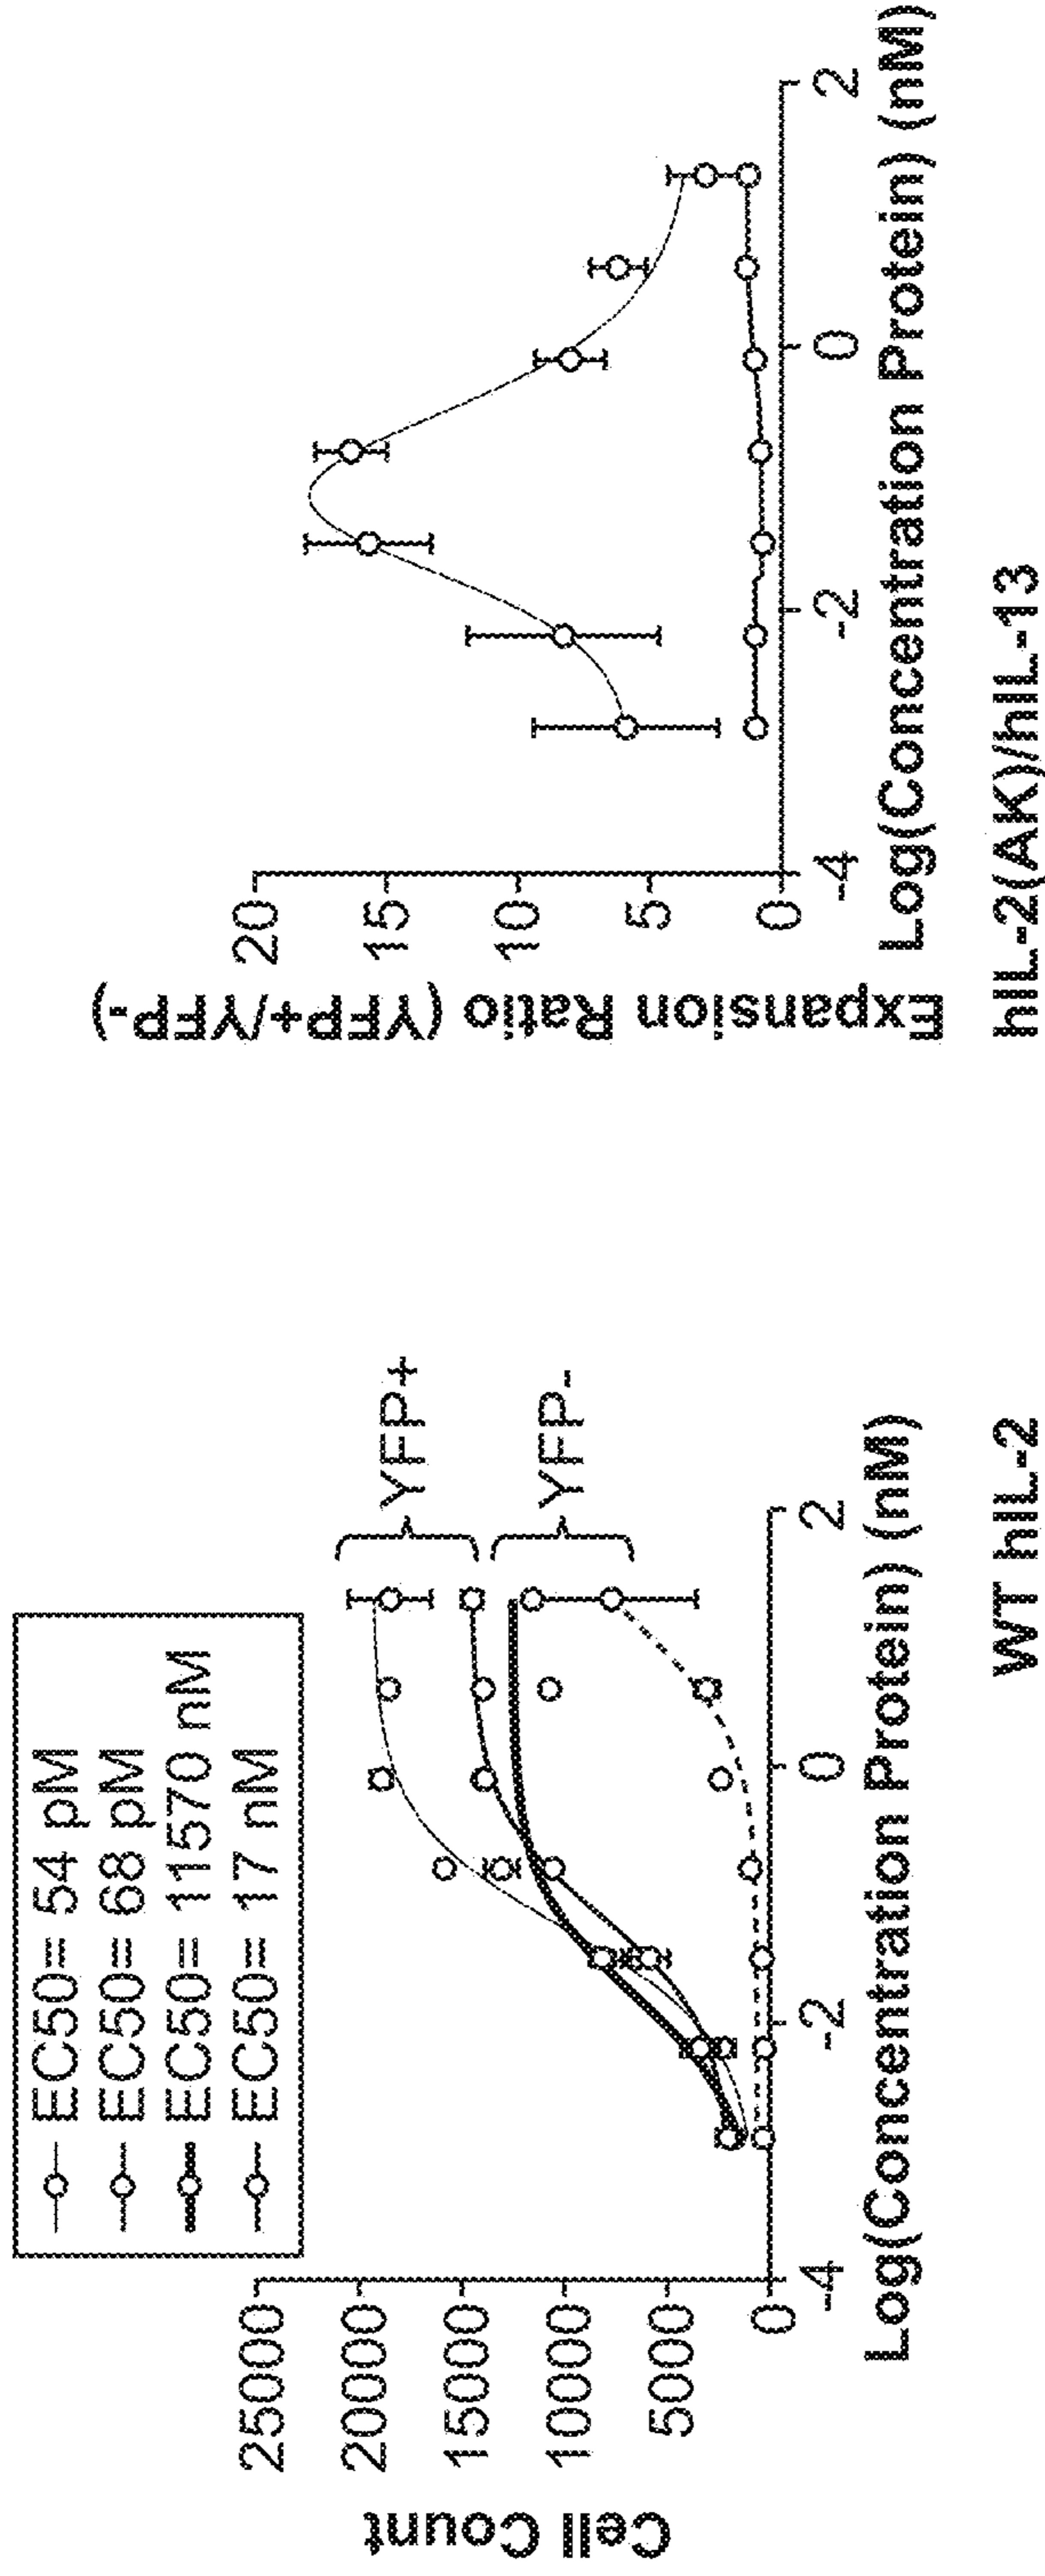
EC50= 54 pM
EC50= 68 pM
EC50= 11570 nM
EC50= 17 nM

Cell Count
25000
20000
15000
10000
5000
0
-4
-2
0
2
YFP+
YFP-
Log(Concentration Protein) (nM)

WT hIL-2

Expansion Ratio (YFP+/YFP-)
20
15
10
5
0
-4
-2
0
2
Log(Concentration Protein) (nM)

hIL-2(AK)/hIL-13